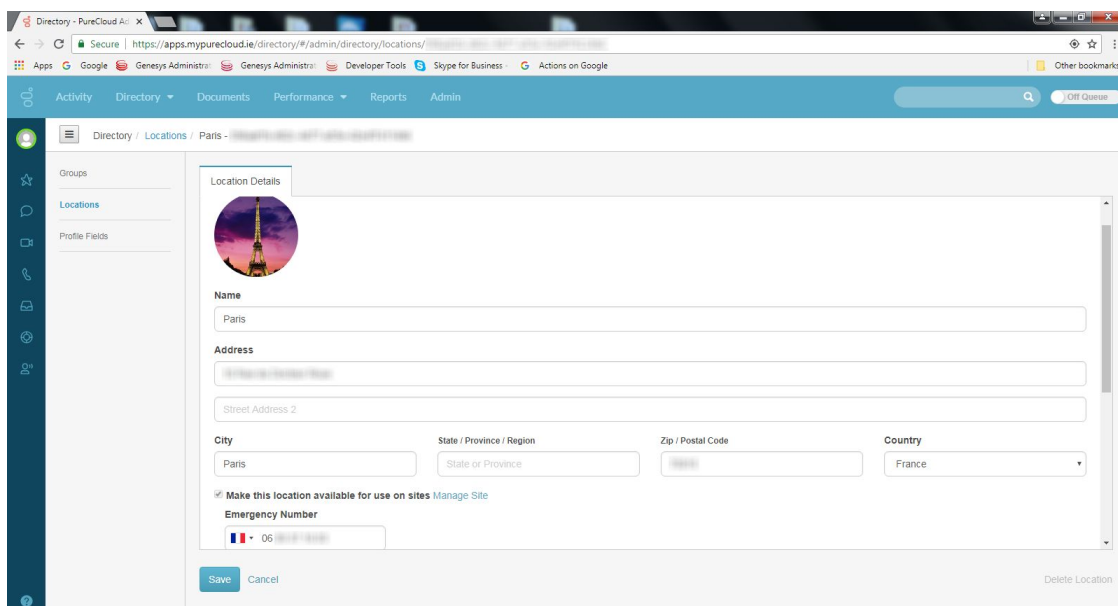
Directory - PureCloud Ad ×

Secure | https://apps.mypurecloud.ie/directory/#/admin/directory/locations/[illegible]

Apps Google Genesys Administrat Genesys Administrat Developer Tools Skype for Business Actions on Google Other bookmarks

Activity Directory Documents Performance Reports Admin Off Queue

Directory / Locations / Paris - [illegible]

Groups
Locations
Profile Fields

Location Details

Name
Paris

Address
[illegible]
Street Address 2

City
Paris

State / Province / Region
State or Province

Zip / Postal Code
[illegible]

Country
France

Make this location available for use on sites Manage Site

Emergency Number
06 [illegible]

Save Cancel

Delete Location